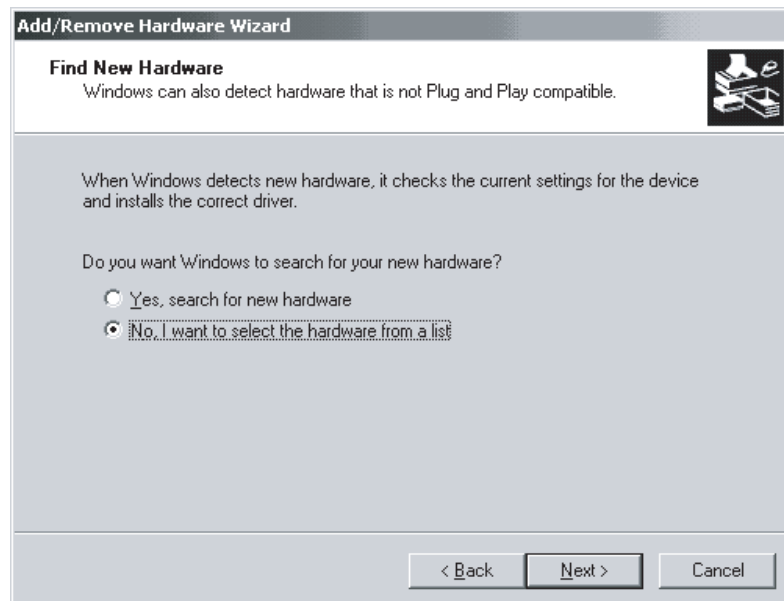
Add/Remove Hardware Wizard

Find New Hardware
Windows can also detect hardware that is not Plug and Play compatible.

When Windows detects new hardware, it checks the current settings for the device and installs the correct driver.

Do you want Windows to search for your new hardware?

Yes, search for new hardware

No, I want to select the hardware from a list

< Back

Next >

Cancel